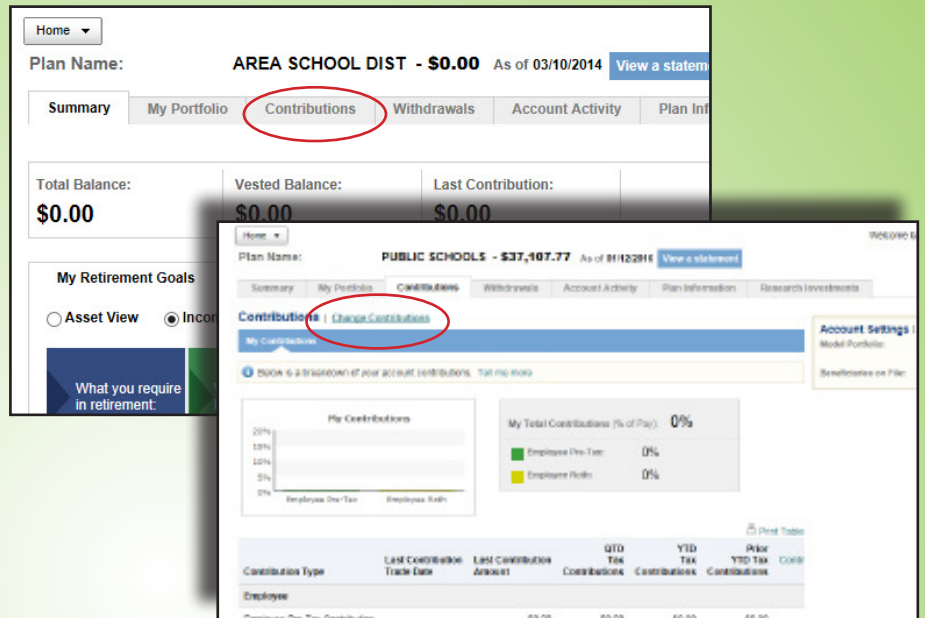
Home ▾

Plan Name: AREA SCHOOL DIST - $0.00 As of 03/10/2014 View a stateme

Summary | My Portfolio | Contributions | Withdrawals | Account Activity | Plan Inf

Total Balance: $0.00

Vested Balance: $0.00

Last Contribution: $0.00

My Retirement Goals

Asset View Inco

What you require in retirement:

Home ▾

Welcome

Plan Name: PUBLIC SCHOOLS - $37,107.77 As of 01/12/2016 View a statement

Summary | My Portfolio | Contributions | Withdrawals | Account Activity | Plan Information | Research Investments

Contributions | Change Contributions

My Contribution

Below is a breakdown of your account contributions. Tell me more

Account Settings

Model Portfolio:

Beneficiaries on File:

My Contributions

20%
15%
10%
5%
0%

Employee Pre-Tax Employee Roth

My Total Contributions (% of Pay): 0%

Employee Pre-Tax: 0%

Employee Roth: 0%

Print Table

| Contribution Type | Last Contribution Trade Date | Last Contribution Amount | QTD Tax Contributions | YTD Tax Contributions | Prior YTD Tax Contributions | Contr |
|---|---|---|---|---|---|---|
| Employee | | | | | | |
| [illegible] | | $0.00 | $0.00 | $0.00 | $0.00 | |